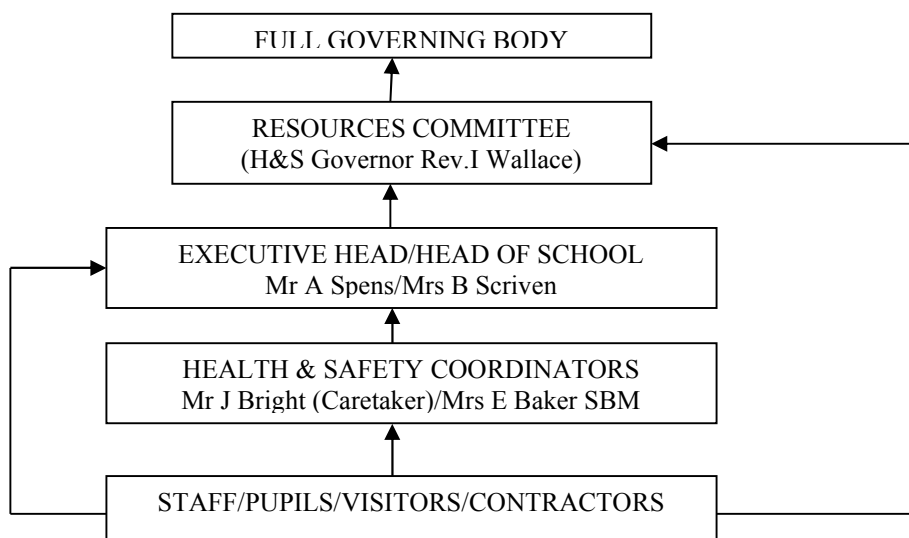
FULL GOVERNING BODY

RESOURCES COMMITTEE
(H&S Governor Rev.I Wallace)

EXECUTIVE HEAD/HEAD OF SCHOOL
Mr A Spens/Mrs B Scriven

HEALTH & SAFETY COORDINATORS
Mr J Bright (Caretaker)/Mrs E Baker SBM

STAFF/PUPILS/VISITORS/CONTRACTORS